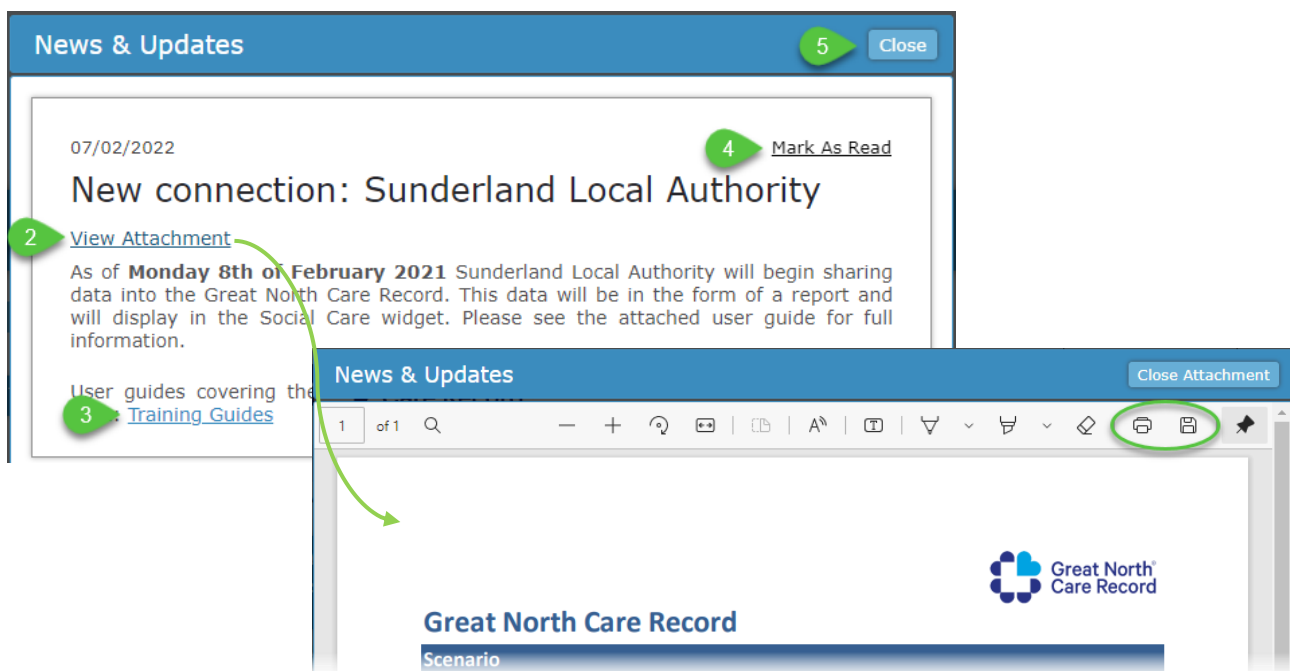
News & Updates

5 Close

07/02/2022

4 Mark As Read

New connection: Sunderland Local Authority

2 View Attachment

As of **Monday 8th of February 2021** Sunderland Local Authority will begin sharing data into the Great North Care Record. This data will be in the form of a report and will display in the Social Care widget. Please see the attached user guide for full information.

User guides covering the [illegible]
3 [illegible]: Training Guides

News & Updates

Close Attachment

1 of 1

Great North Care Record

Great North Care Record

Scenario